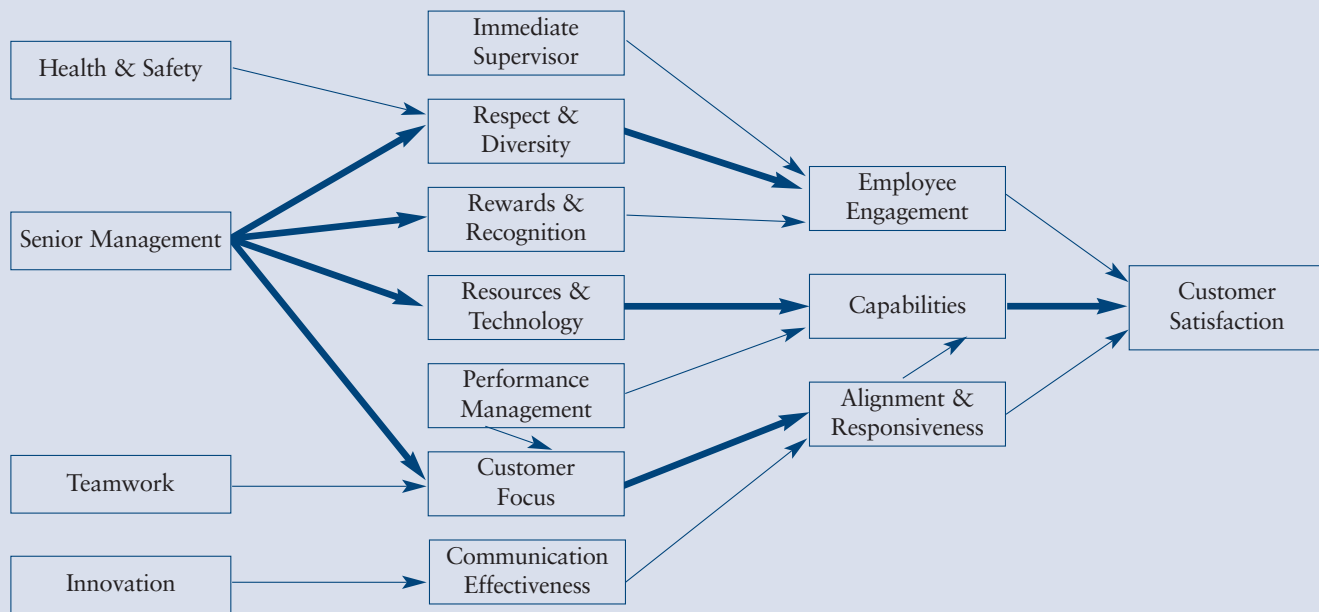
Health & Safety

Senior Management

Teamwork

Innovation

Immediate Supervisor

Respect & Diversity

Rewards & Recognition

Resources & Technology

Performance Management

Customer Focus

Communication Effectiveness

Employee Engagement

Capabilities

Alignment & Responsiveness

Customer Satisfaction